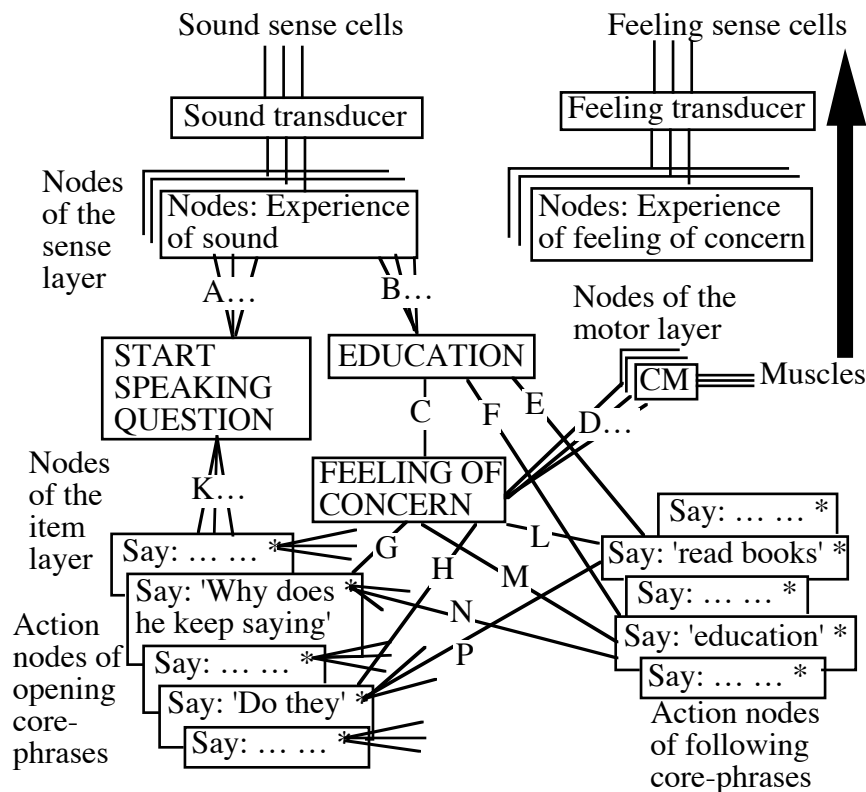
Sound sense cells

Feeling sense cells

Sound transducer

Feeling transducer

Nodes of the sense layer

Nodes: Experience of sound

Nodes: Experience of feeling of concern

A…

B…

Nodes of the motor layer

START SPEAKING QUESTION

EDUCATION

CM

Muscles

C

F

E

D…

Nodes of the item layer

K…

FEELING OF CONCERN

Say: … … *

Say: … … *

G

L

Say: 'read books' *

Say: 'Why does he keep saying' *

H

M

Say: … … *

Action nodes of opening core-phrases

N

Say: 'education' *

Say: … … *

P

Say: … … *

Say: 'Do they' *

Say: … … *

Action nodes of following core-phrases